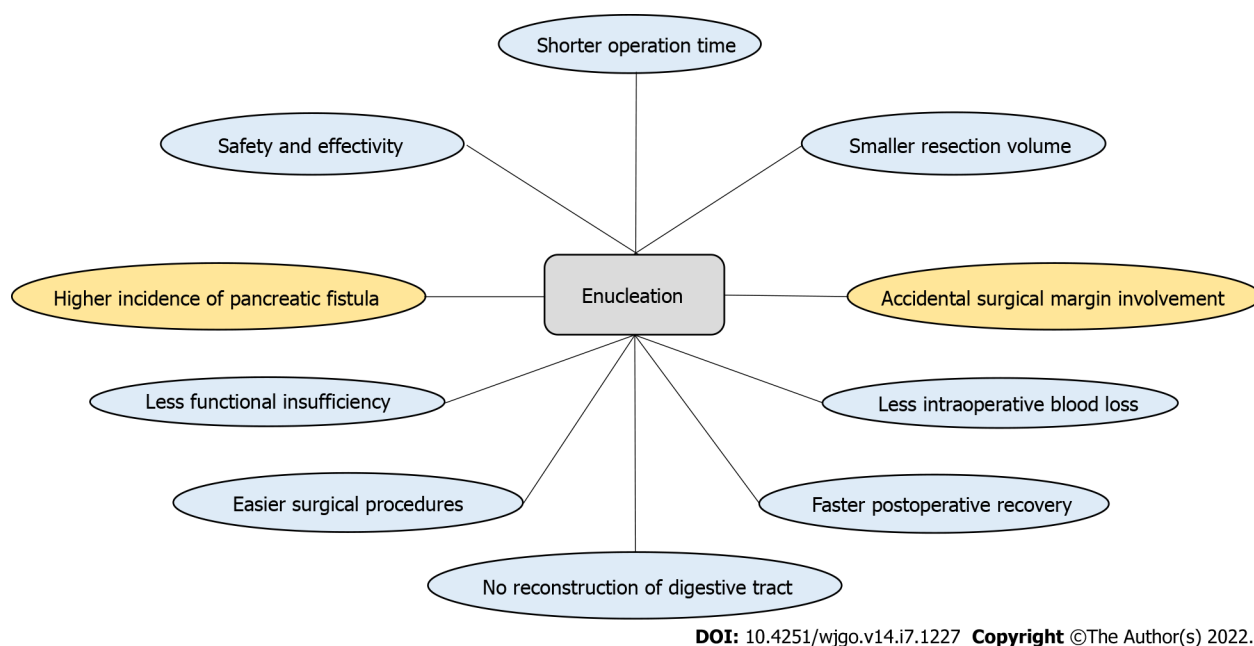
Shorter operation time

Safety and effectivity

Smaller resection volume

Higher incidence of pancreatic fistula

Enucleation

Accidental surgical margin involvement

Less functional insufficiency

Less intraoperative blood loss

Easier surgical procedures

Faster postoperative recovery

No reconstruction of digestive tract

DOI: 10.4251/wjgo.v14.i7.1227 Copyright ©The Author(s) 2022.